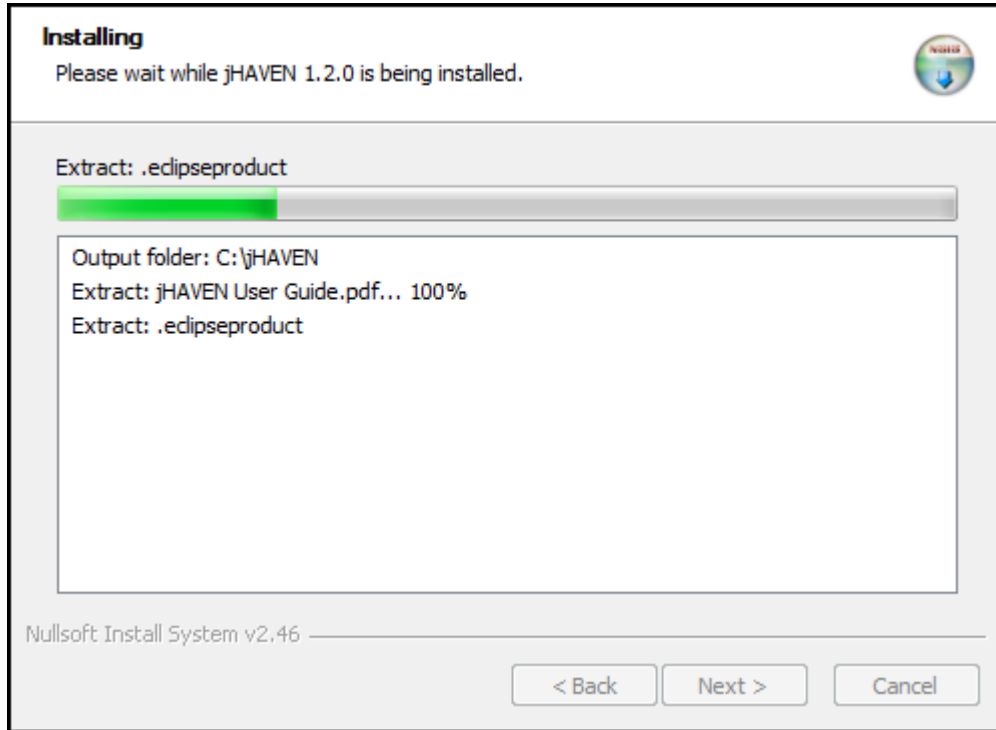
Installing
Please wait while jHAVEN 1.2.0 is being installed.

NSIS

Extract: .eclipseproduct

Output folder: C:\jHAVEN
Extract: jHAVEN User Guide.pdf... 100%
Extract: .eclipseproduct

Nullsoft Install System v2.46

< Back
Next >
Cancel